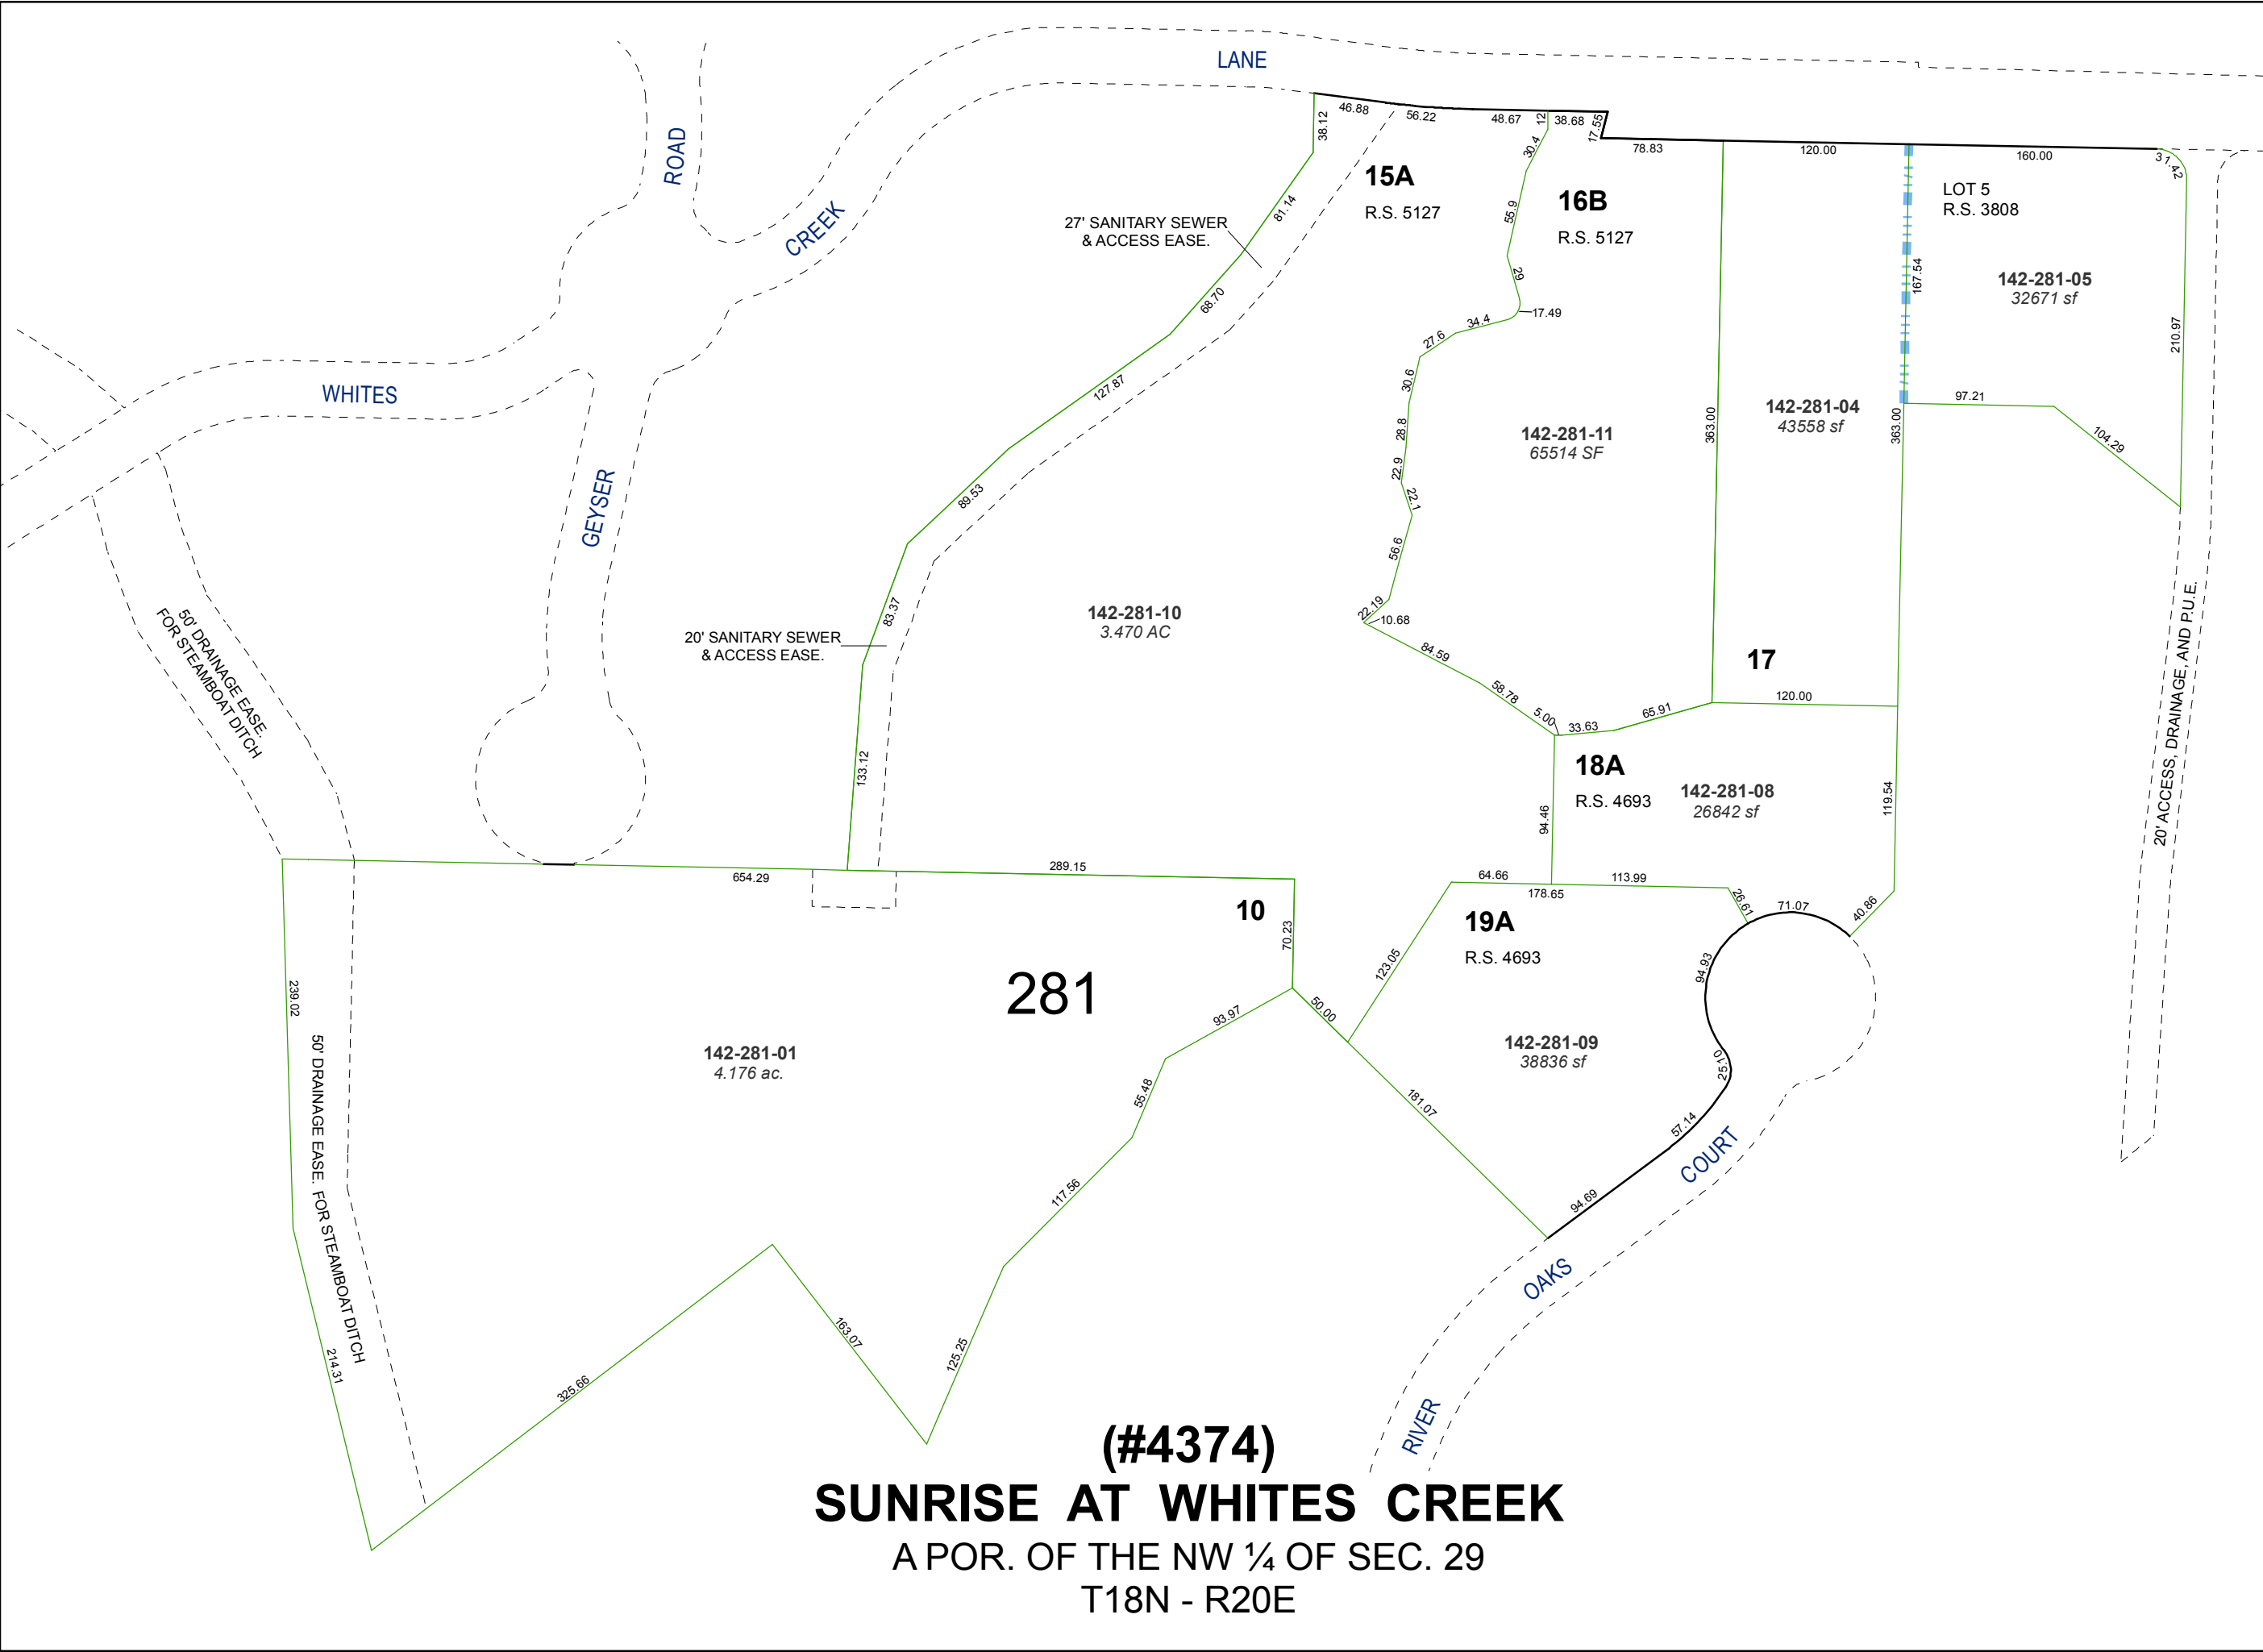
LANE

ROAD

CREEK

WHITES

GEYSER

46.88
56.22
48.67
12
38.68
17.55
78.83
120.00
160.00
31.42
38.12

15A
R.S. 5127

16B
R.S. 5127

LOT 5
R.S. 3808

142-281-05
32671 sf

27' SANITARY SEWER
& ACCESS EASE.

81.14
30.4
55.9
29
17.49
34.4
27.6
30.6
28.8
22.9
22.1
56.6
22.19
10.68
68.70
127.87
89.53
83.37
133.12
167.54
210.97
97.21
104.29

142-281-11
65514 SF

363.00

142-281-04
43558 sf

363.00

142-281-10
3.470 AC

20' SANITARY SEWER
& ACCESS EASE.

84.59
58.78
5.00
33.63
65.91

17

120.00

18A
R.S. 4693

142-281-08
26842 sf

94.46
119.54

50' DRAINAGE EASE
FOR STEAMBOAT DITCH

20' ACCESS, DRAINAGE, AND P.U.E.

654.29
289.15

10

64.66
178.65
113.99
26.61
71.07
40.86

19A
R.S. 4693

70.23
123.05

281

239.02

50' DRAINAGE EASE. FOR STEAMBOAT DITCH

142-281-01
4.176 ac.

93.97
50.00
94.93

142-281-09
38836 sf

55.48
181.07
25.10
57.14

COURT

117.56
94.69

OAKS

163.07
125.25
214.31
325.66

RIVER

(#4374)
SUNRISE AT WHITES CREEK
A POR. OF THE NW ¼ OF SEC. 29
T18N - R20E